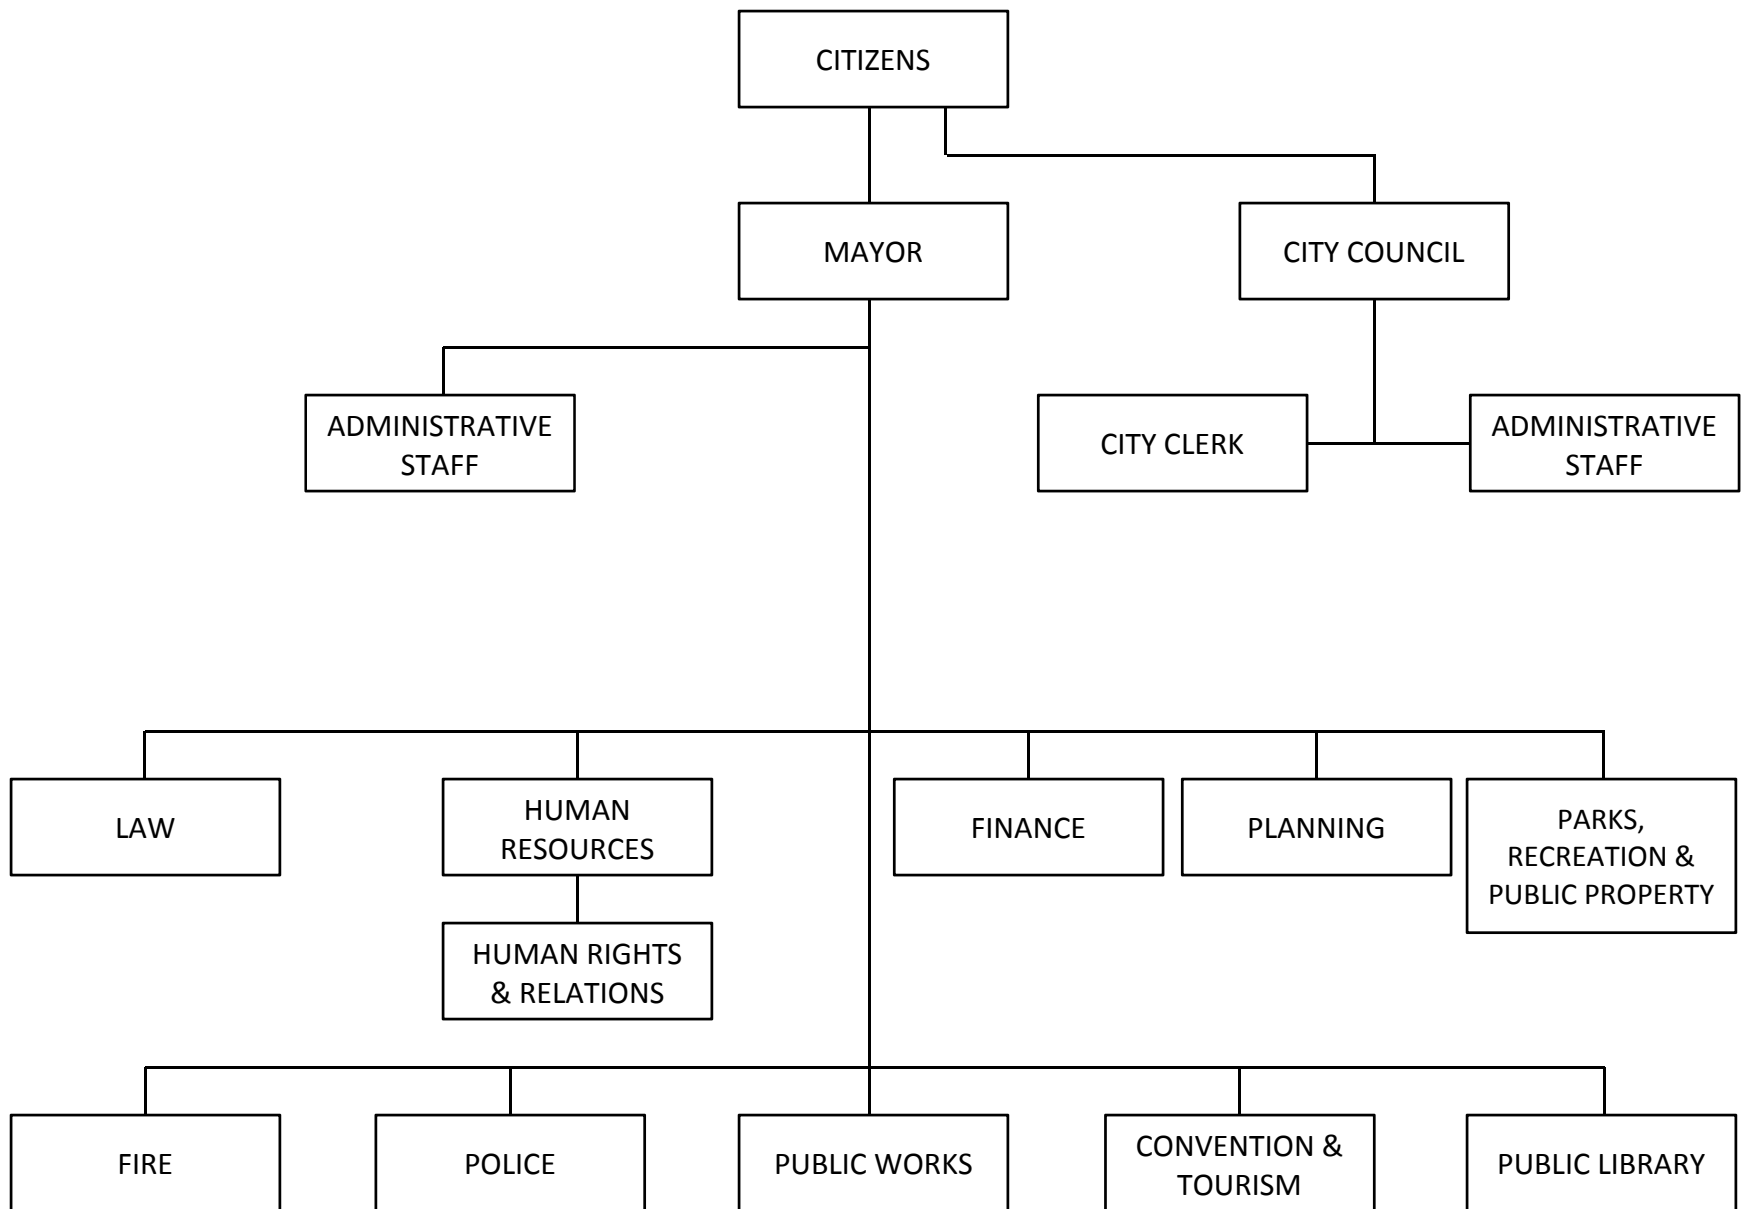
CITIZENS

MAYOR

CITY COUNCIL

ADMINISTRATIVE STAFF

CITY CLERK

ADMINISTRATIVE STAFF

LAW

HUMAN RESOURCES

HUMAN RIGHTS & RELATIONS

FINANCE

PLANNING

PARKS, RECREATION & PUBLIC PROPERTY

FIRE

POLICE

PUBLIC WORKS

CONVENTION & TOURISM

PUBLIC LIBRARY